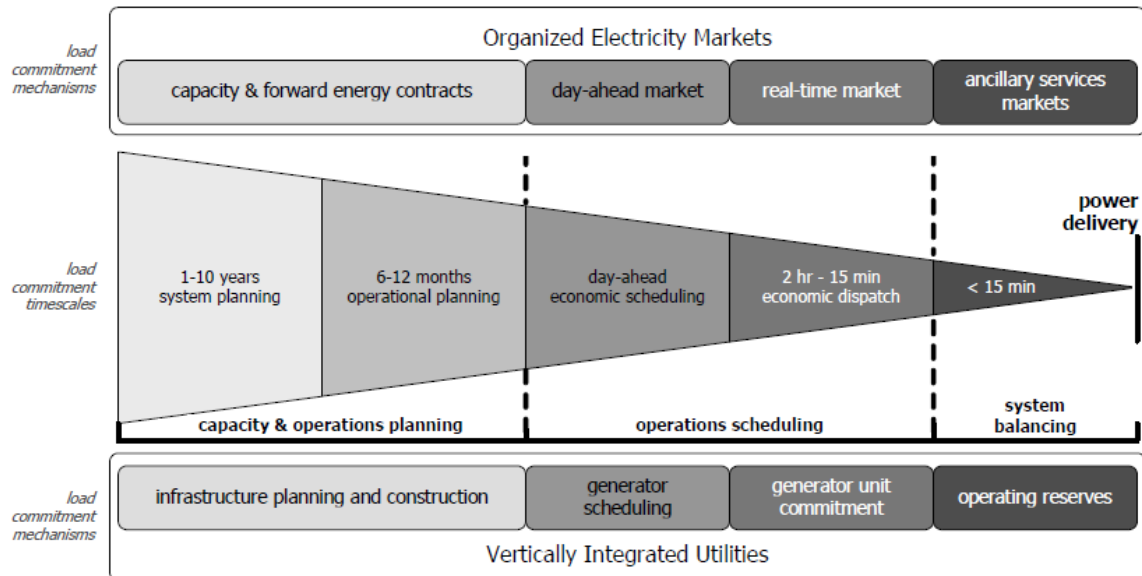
load commitment mechanisms

Organized Electricity Markets

capacity & forward energy contracts

day-ahead market

real-time market

ancillary services markets

load commitment timescales

1-10 years system planning

6-12 months operational planning

day-ahead economic scheduling

2 hr - 15 min economic dispatch

< 15 min

power delivery

capacity & operations planning

operations scheduling

system balancing

load commitment mechanisms

infrastructure planning and construction

generator scheduling

generator unit commitment

operating reserves

Vertically Integrated Utilities